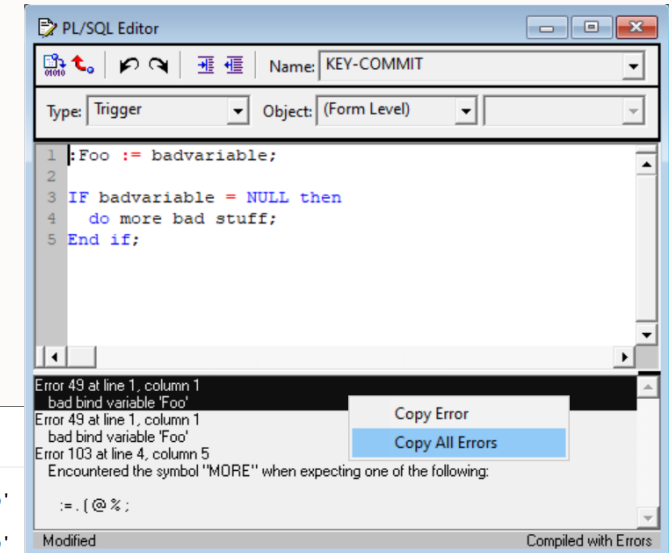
PL/SQL Editor

Name: KEY-COMMIT

Type: Trigger Object: (Form Level)

1 :Foo := badvariable;
2
3 IF badvariable = NULL then
4 do more bad stuff;
5 End if;

Error 49 at line 1, column 1
bad bind variable 'Foo'
Error 49 at line 1, column 1
bad bind variable 'Foo'
Error 103 at line 4, column 5
Encountered the symbol "MORE" when expecting one of the following:

:= . ( @ % ;

Copy Error
Copy All Errors

Modified Compiled with Errors